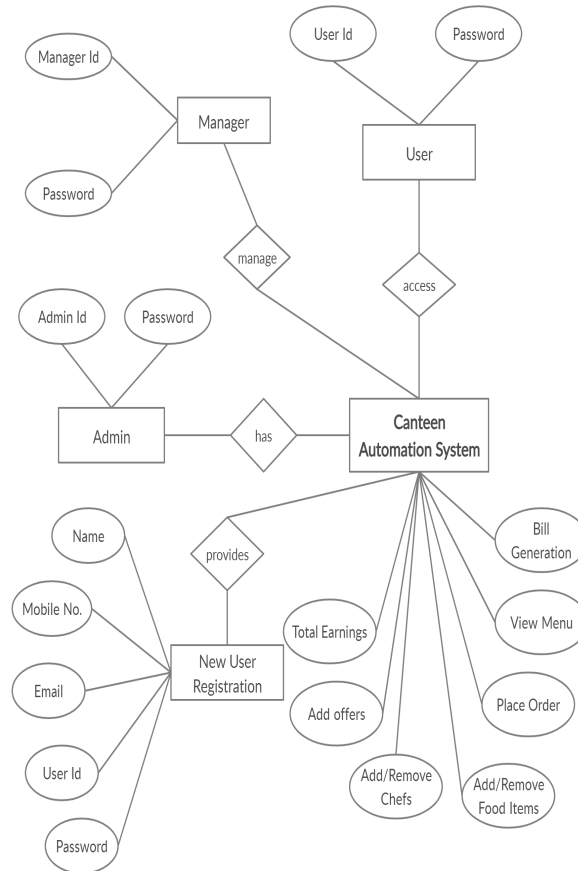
Manager Id

Manager

Password

User Id

Password

User

manage

access

Admin Id

Password

Admin

has

Canteen Automation System

Name

provides

Bill Generation

Mobile No.

Total Earnings

View Menu

New User Registration

Email

Add offers

Place Order

User Id

Add/Remove Chefs

Add/Remove Food Items

Password